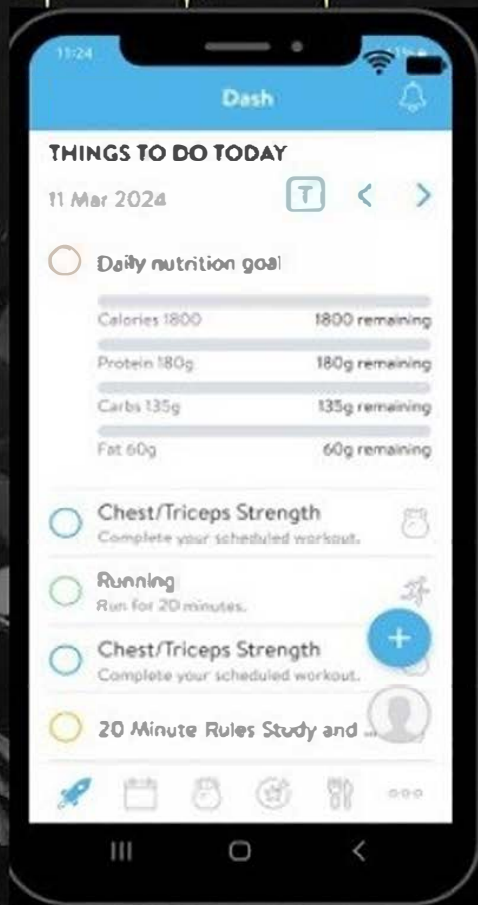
11:24

Dash

THINGS TO DO TODAY

11 Mar 2024

T

Daily nutrition goal

Calories 1800 1800 remaining

Protein 180g 180g remaining

Carbs 135g 135g remaining

Fat 60g 60g remaining

Chest/Triceps Strength
Complete your scheduled workout.

Running
Run for 20 minutes.

Chest/Triceps Strength
Complete your scheduled workout.

20 Minute Rules Study and ...